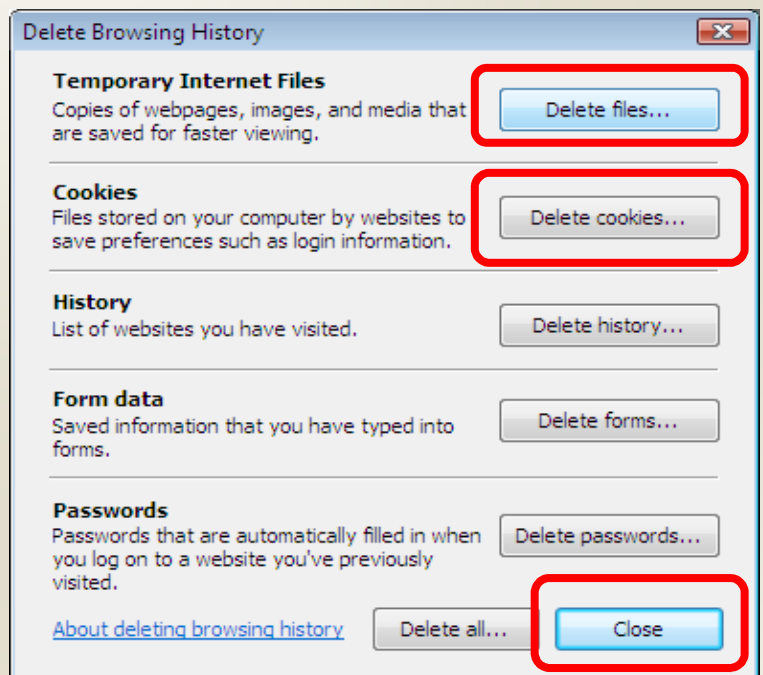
Delete Browsing History

Temporary Internet Files
Copies of webpages, images, and media that are saved for faster viewing.
Delete files...

Cookies
Files stored on your computer by websites to save preferences such as login information.
Delete cookies...

History
List of websites you have visited.
Delete history...

Form data
Saved information that you have typed into forms.
Delete forms...

Passwords
Passwords that are automatically filled in when you log on to a website you've previously visited.
Delete passwords...

About deleting browsing history
Delete all...
Close